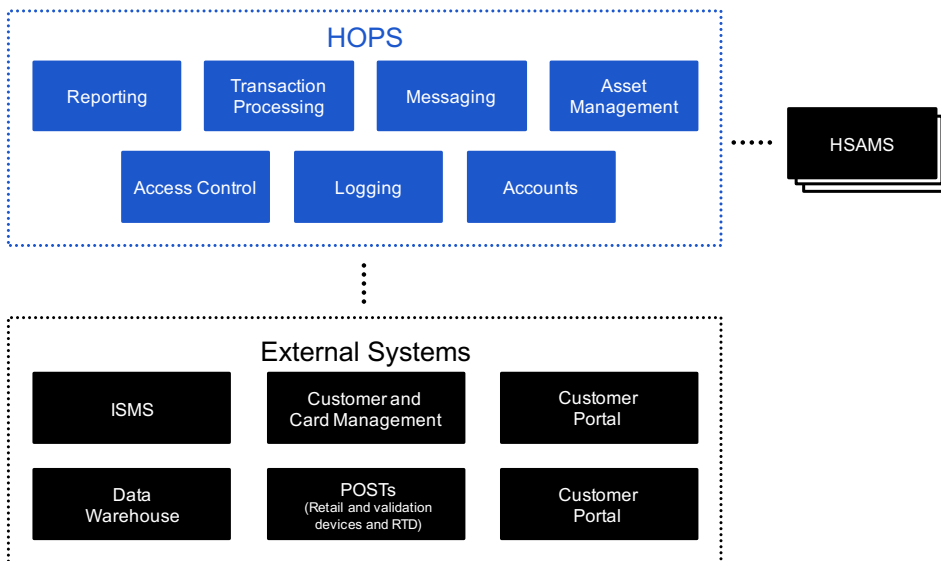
HOPS

Reporting

Transaction Processing

Messaging

Asset Management

Access Control

Logging

Accounts

HSAMS

External Systems

ISMS

Customer and Card Management

Customer Portal

Data Warehouse

POSTs
(Retail and validation devices and RTD)

Customer Portal